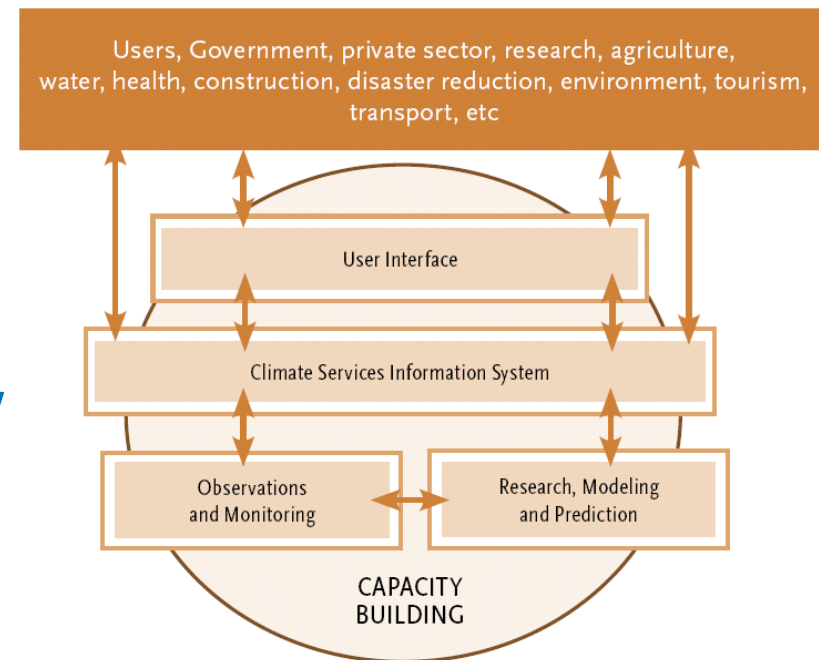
Users, Government, private sector, research, agriculture, water, health, construction, disaster reduction, environment, tourism, transport, etc

User Interface

Climate Services Information System

Observations and Monitoring

Research, Modeling and Prediction

CAPACITY BUILDING